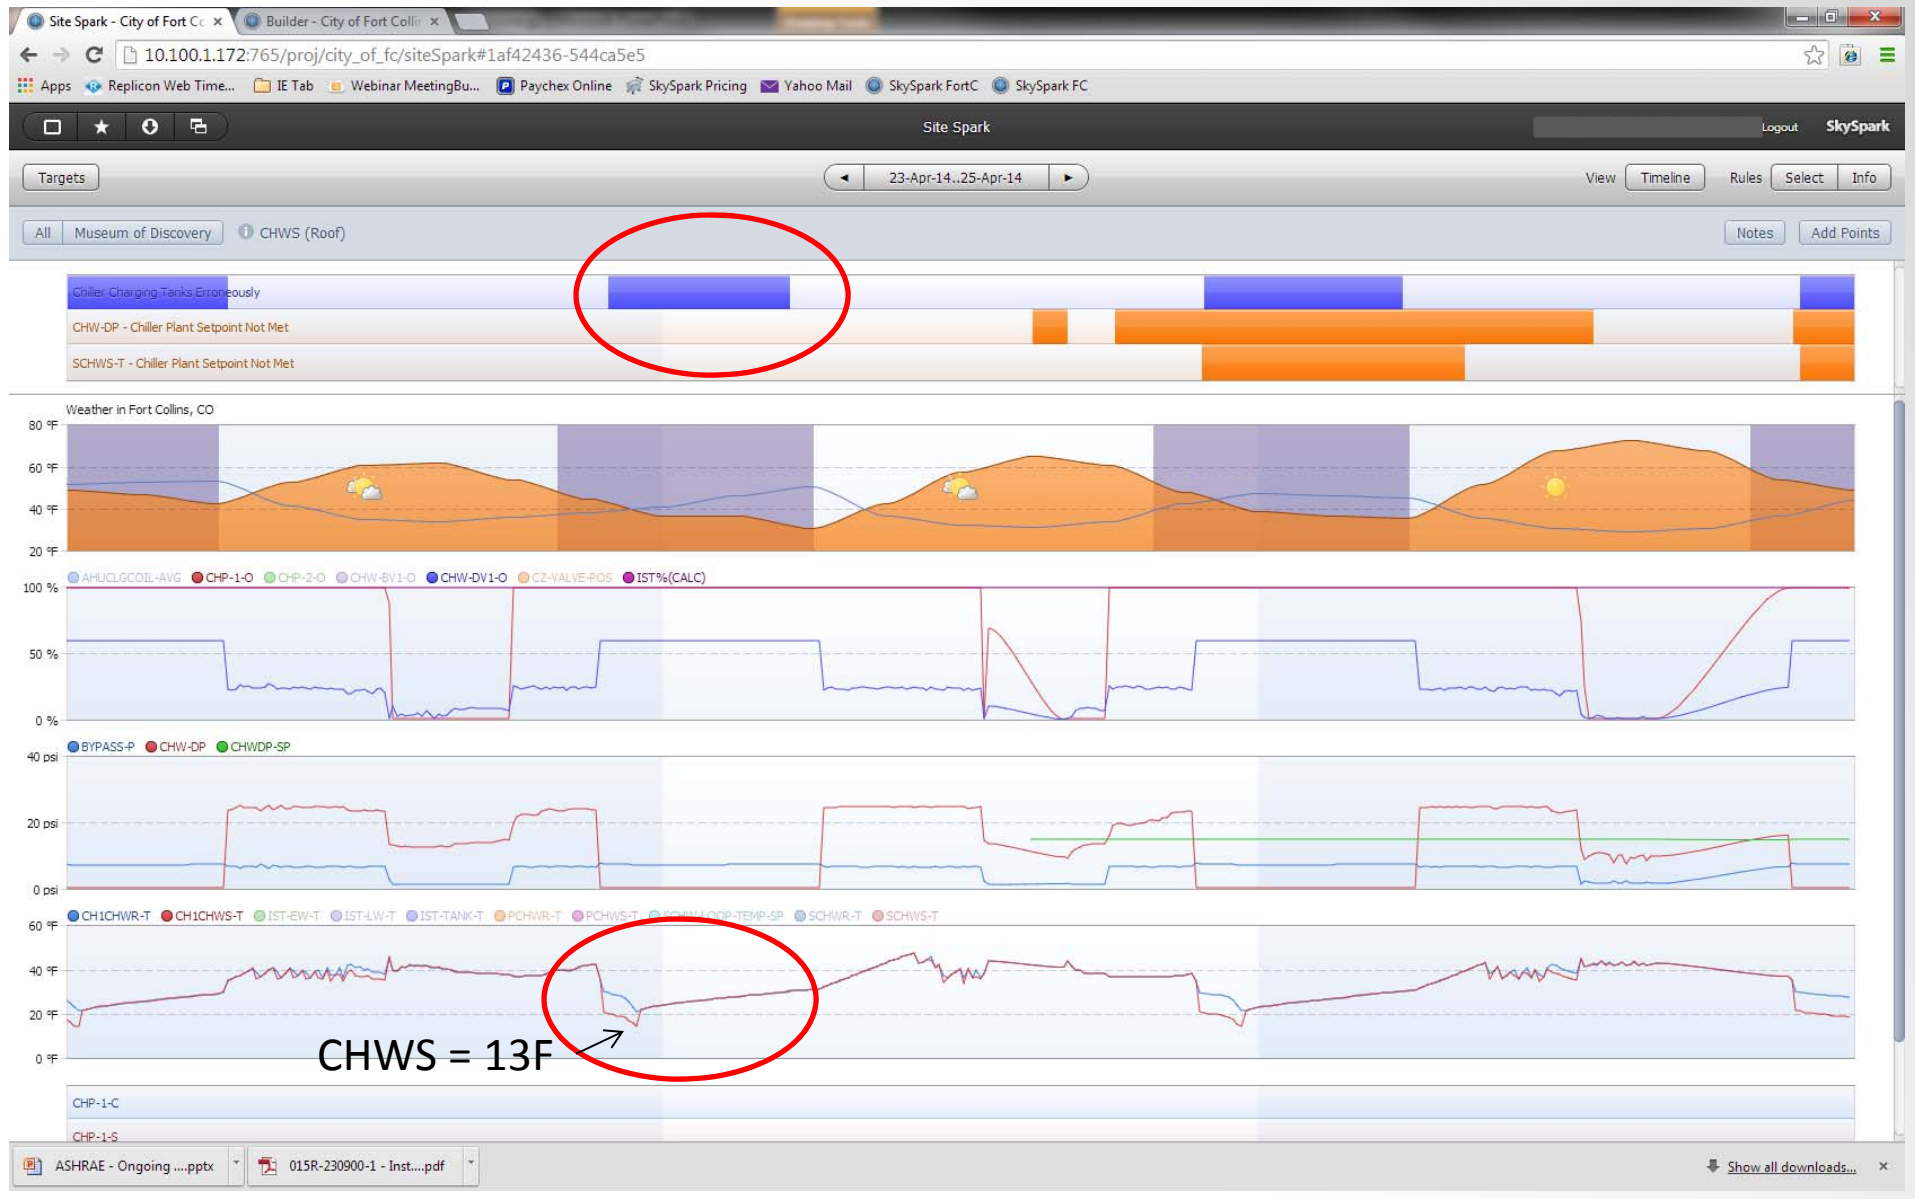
Site Spark - City of Fort Co ×
Builder - City of Fort Colli ×

10.100.1.172:765/proj/city_of_fc/siteSpark#1af42436-544ca5e5

Apps   Replicon Web Time...   IE Tab   Webinar MeetingBu...   Paychex Online   SkySpark Pricing   Yahoo Mail   SkySpark FortC   SkySpark FC

Site Spark   Logout   SkySpark

Targets   ◄ 23-Apr-14..25-Apr-14 ►   View   Timeline   Rules   Select   Info

All   Museum of Discovery   CHWS (Roof)   Notes   Add Points

Chiller Charging Tanks Erroneously
CHW-DP - Chiller Plant Setpoint Not Met
SCHWS-T - Chiller Plant Setpoint Not Met

Weather in Fort Collins, CO
80 °F
60 °F
40 °F
20 °F

AHUCLGCOIL-AVG   CHP-1-O   CHP-2-O   CHW-BV1-O   CHW-DV1-O   CZ-VALVE-POS   IST%(CALC)
100 %
50 %
0 %

BYPASS-P   CHW-DP   CHWDP-SP
40 psi
20 psi
0 psi

CH1CHWR-T   CH1CHWS-T   IST-EW-T   IST-LW-T   IST-TANK-T   PCHWR-T   PCHWS-T   SCHW-LOOP-TEMP-SP   SCHWR-T   SCHWS-T
60 °F
40 °F
20 °F
0 °F

CHWS = 13F

CHP-1-C
CHP-1-S

ASHRAE - Ongoing ....pptx   015R-230900-1 - Inst....pdf   Show all downloads...   ×